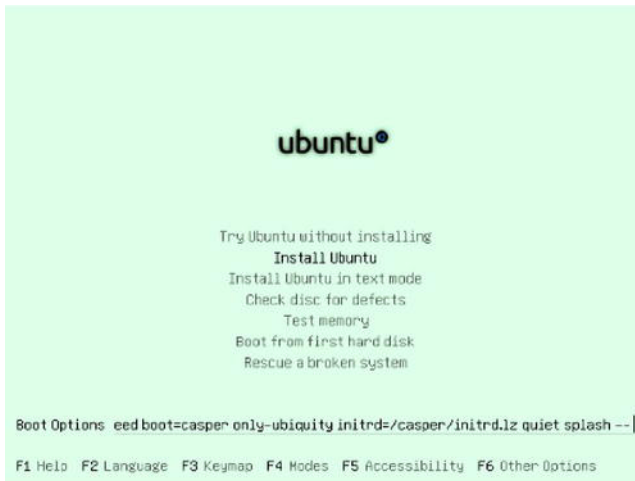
ubuntu

Try Ubuntu without installing
Install Ubuntu
Install Ubuntu in text mode
Check disc for defects
Test memory
Boot from first hard disk
Rescue a broken system

Boot Options eed boot=casper only-ubiquity initrd=/casper/initrd.lz quiet splash --

F1 Help F2 Language F3 Keymap F4 Modes F5 Accessibility F6 Other Options